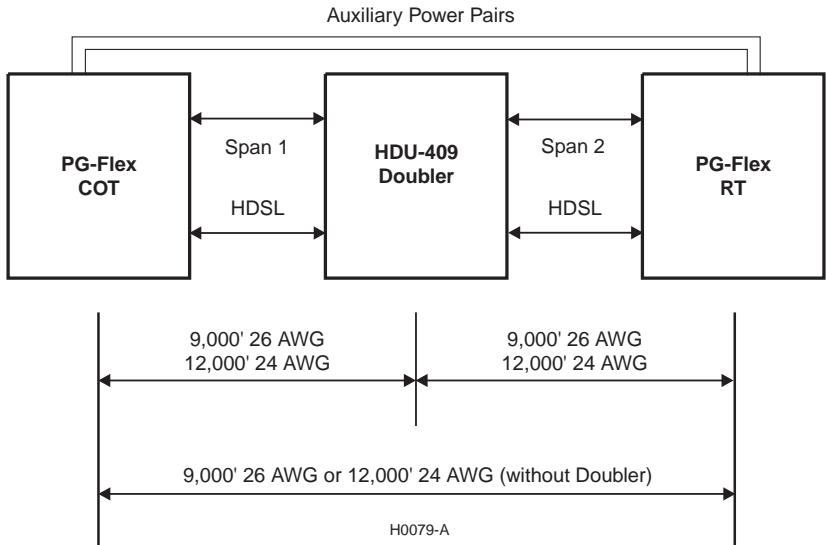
Auxiliary Power Pairs

PG-Flex COT

Span 1

HDSL

HDU-409 Doubler

Span 2

HDSL

PG-Flex RT

9,000' 26 AWG
12,000' 24 AWG

9,000' 26 AWG
12,000' 24 AWG

9,000' 26 AWG or 12,000' 24 AWG (without Doubler)

H0079-A